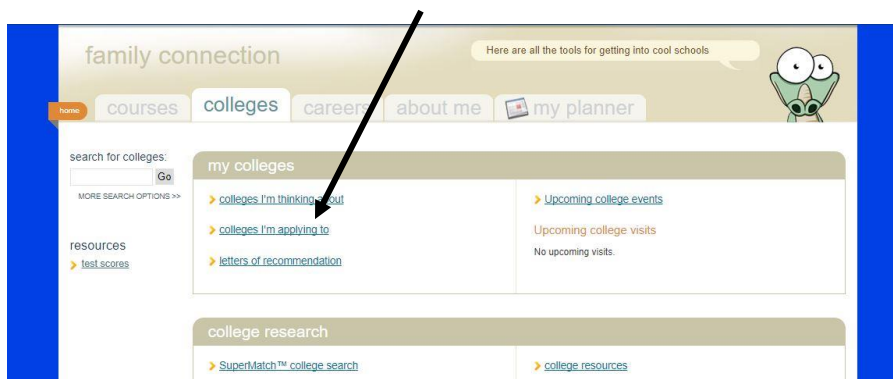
family connection

Here are all the tools for getting into cool schools

home

courses

colleges

careers

about me

my planner

search for colleges:

Go

MORE SEARCH OPTIONS >>

resources

test scores

my colleges

colleges I'm thinking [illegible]

colleges I'm applying to

letters of recommendation

Upcoming college events

Upcoming college visits

No upcoming visits.

college research

SuperMatch™ college search

college resources